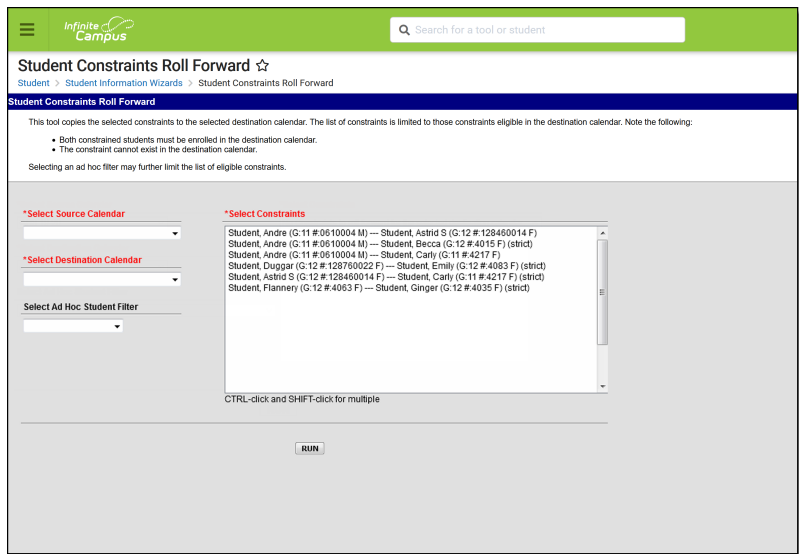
Infinite Campus

Search for a tool or student

Student Constraints Roll Forward ☆

Student > Student Information Wizards > Student Constraints Roll Forward

Student Constraints Roll Forward

This tool copies the selected constraints to the selected destination calendar. The list of constraints is limited to those constraints eligible in the destination calendar. Note the following:

- Both constrained students must be enrolled in the destination calendar.
- The constraint cannot exist in the destination calendar.

Selecting an ad hoc filter may further limit the list of eligible constraints.

*Select Source Calendar

*Select Destination Calendar

Select Ad Hoc Student Filter

*Select Constraints

Student, Andre (G:11 #:0610004 M) --- Student, Astrid S (G:12 #:128460014 F)
Student, Andre (G:11 #:0610004 M) --- Student, Becca (G:12 #:4015 F) (strict)
Student, Andre (G:11 #:0610004 M) --- Student, Carly (G:11 #:4217 F)
Student, Duggar (G:12 #:128760022 F) --- Student, Emily (G:12 #:4083 F) (strict)
Student, Astrid S (G:12 #:128460014 F) --- Student, Carly (G:11 #:4217 F) (strict)
Student, Flannery (G:12 #:4063 F) --- Student, Ginger (G:12 #:4035 F) (strict)

CTRL-click and SHIFT-click for multiple

RUN